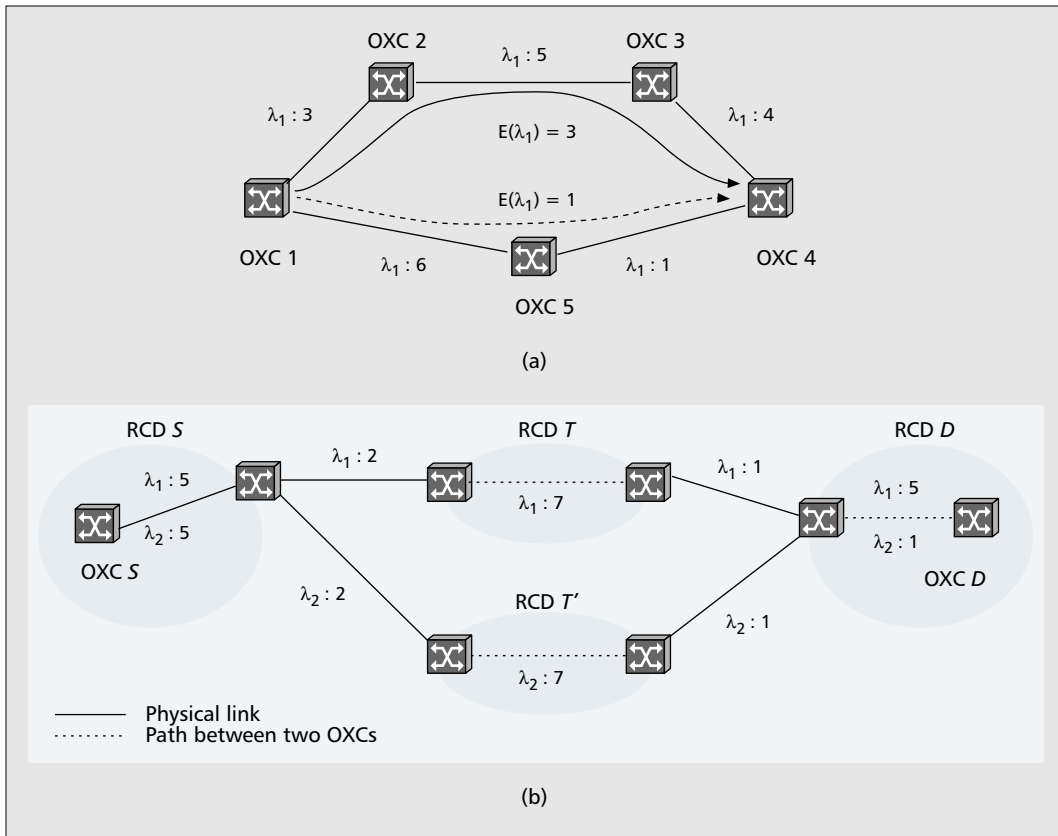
OXC 2

$\lambda_1 : 5$

OXC 3

$\lambda_1 : 3$

$E(\lambda_1) = 3$

$\lambda_1 : 4$

$E(\lambda_1) = 1$

OXC 1

$\lambda_1 : 6$

$\lambda_1 : 1$

OXC 4

OXC 5

(a)

RCD $S$

$\lambda_1 : 5$

$\lambda_2 : 5$

OXC $S$

$\lambda_1 : 2$

RCD $T$

$\lambda_1 : 7$

$\lambda_1 : 1$

RCD $D$

$\lambda_1 : 5$

$\lambda_2 : 1$

OXC $D$

$\lambda_2 : 2$

RCD $T'$

$\lambda_2 : 7$

$\lambda_2 : 1$

Physical link

Path between two OXCs

(b)